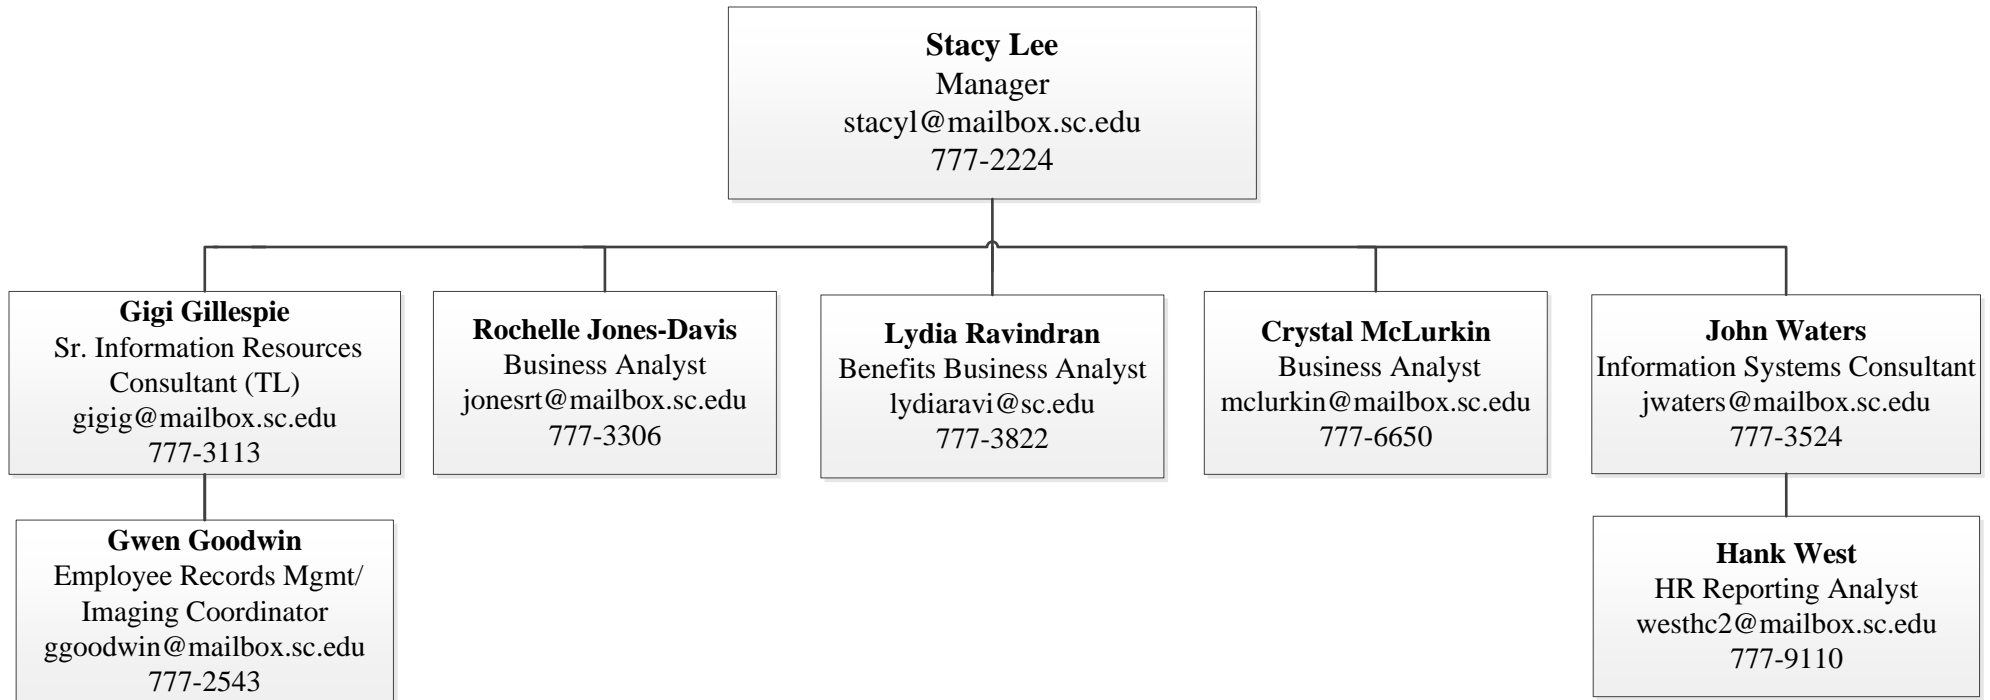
**Stacy Lee**
Manager
stacyl@mailbox.sc.edu
777-2224

**Gigi Gillespie**
Sr. Information Resources Consultant (TL)
gigig@mailbox.sc.edu
777-3113

**Gwen Goodwin**
Employee Records Mgmt/ Imaging Coordinator
ggoodwin@mailbox.sc.edu
777-2543

**Rochelle Jones-Davis**
Business Analyst
jonesrt@mailbox.sc.edu
777-3306

**Lydia Ravindran**
Benefits Business Analyst
lydiaravi@sc.edu
777-3822

**Crystal McLurkin**
Business Analyst
mclurkin@mailbox.sc.edu
777-6650

**John Waters**
Information Systems Consultant
jwaters@mailbox.sc.edu
777-3524

**Hank West**
HR Reporting Analyst
westhc2@mailbox.sc.edu
777-9110